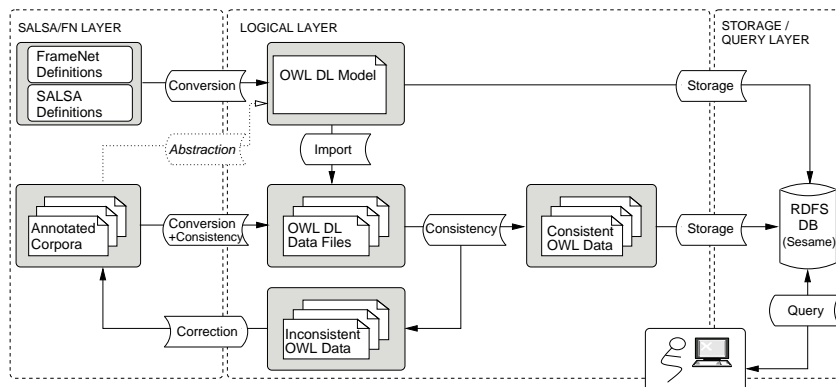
SALSA/FN LAYER

FrameNet Definitions

SALSA Definitions

Annotated Corpora

LOGICAL LAYER

Conversion

OWL DL Model

Abstraction

Import

Conversion +Consistency

OWL DL Data Files

Consistency

Consistent OWL Data

Correction

Inconsistent OWL Data

STORAGE / QUERY LAYER

Storage

Storage

RDFS DB (Sesame)

Query